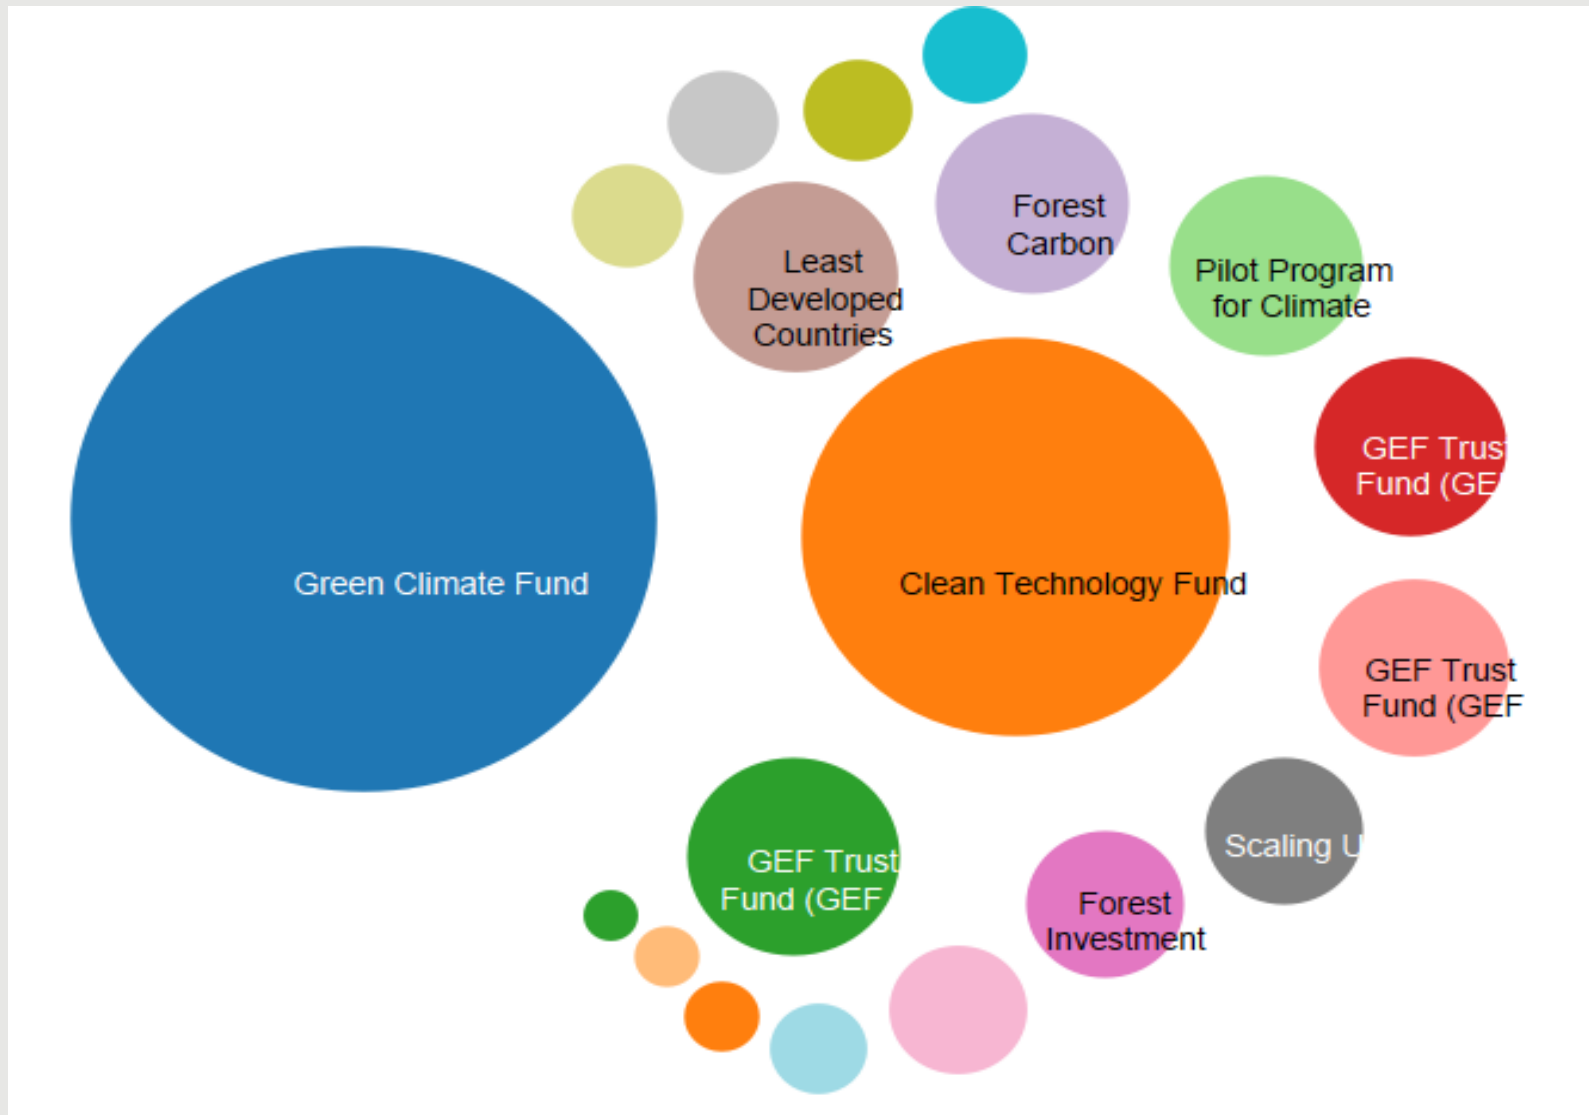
Forest Carbon

Least Developed Countries

Pilot Program for Climate

Green Climate Fund

Clean Technology Fund

GEF Trus Fund (GE

GEF Trust Fund (GEF

GEF Trust Fund (GEF

Scaling U

Forest Investment